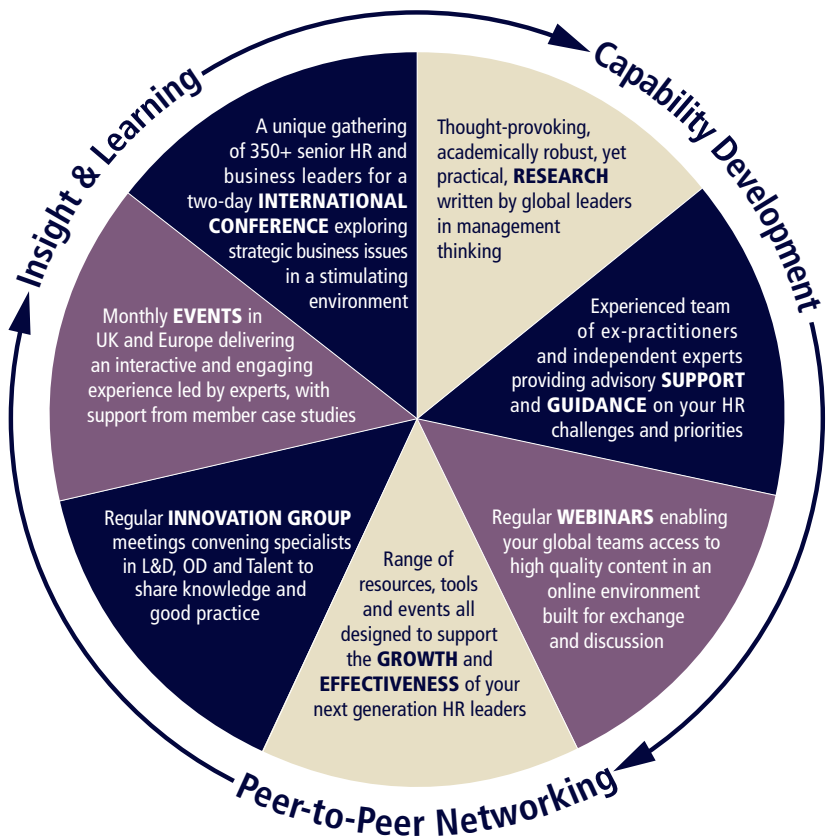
Insight & Learning

Capability Development

Peer-to-Peer Networking

A unique gathering of 350+ senior HR and business leaders for a two-day INTERNATIONAL CONFERENCE exploring strategic business issues in a stimulating environment

Thought-provoking, academically robust, yet practical, RESEARCH written by global leaders in management thinking

Experienced team of ex-practitioners and independent experts providing advisory SUPPORT and GUIDANCE on your HR challenges and priorities

Regular WEBINARS enabling your global teams access to high quality content in an online environment built for exchange and discussion

Range of resources, tools and events all designed to support the GROWTH and EFFECTIVENESS of your next generation HR leaders

Regular INNOVATION GROUP meetings convening specialists in L&D, OD and Talent to share knowledge and good practice

Monthly EVENTS in UK and Europe delivering an interactive and engaging experience led by experts, with support from member case studies